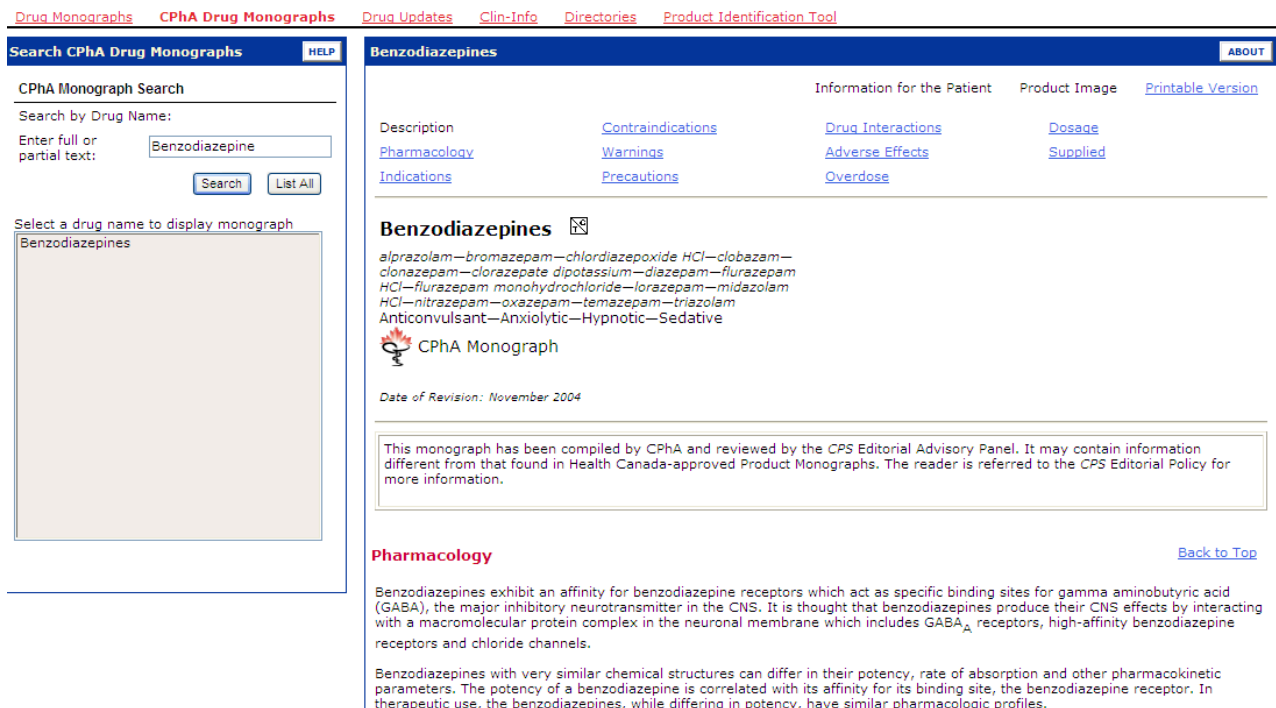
Drug Monographs CPhA Drug Monographs Drug Updates Clin-Info Directories Product Identification Tool

Search CPhA Drug Monographs HELP

CPhA Monograph Search

Search by Drug Name:

Enter full or partial text: Benzodiazepine

Search List All

Select a drug name to display monograph

Benzodiazepines

Benzodiazepines ABOUT

Information for the Patient Product Image Printable Version

Description Contraindications Drug Interactions Dosage
Pharmacology Warnings Adverse Effects Supplied
Indications Precautions Overdose

Benzodiazepines

alprazolam—bromazepam—chlordiazepoxide HCl—clobazam—clonazepam—clorazepate dipotassium—diazepam—flurazepam HCl—flurazepam monohydrochloride—lorazepam—midazolam HCl—nitrazepam—oxazepam—temazepam—triazolam
Anticonvulsant—Anxiolytic—Hypnotic—Sedative

CPhA Monograph

Date of Revision: November 2004

This monograph has been compiled by CPhA and reviewed by the CPS Editorial Advisory Panel. It may contain information different from that found in Health Canada-approved Product Monographs. The reader is referred to the CPS Editorial Policy for more information.

Pharmacology

Back to Top

Benzodiazepines exhibit an affinity for benzodiazepine receptors which act as specific binding sites for gamma aminobutyric acid (GABA), the major inhibitory neurotransmitter in the CNS. It is thought that benzodiazepines produce their CNS effects by interacting with a macromolecular protein complex in the neuronal membrane which includes $GABA_A$ receptors, high-affinity benzodiazepine receptors and chloride channels.

Benzodiazepines with very similar chemical structures can differ in their potency, rate of absorption and other pharmacokinetic parameters. The potency of a benzodiazepine is correlated with its affinity for its binding site, the benzodiazepine receptor. In therapeutic use, the benzodiazepines, while differing in potency, have similar pharmacologic profiles.